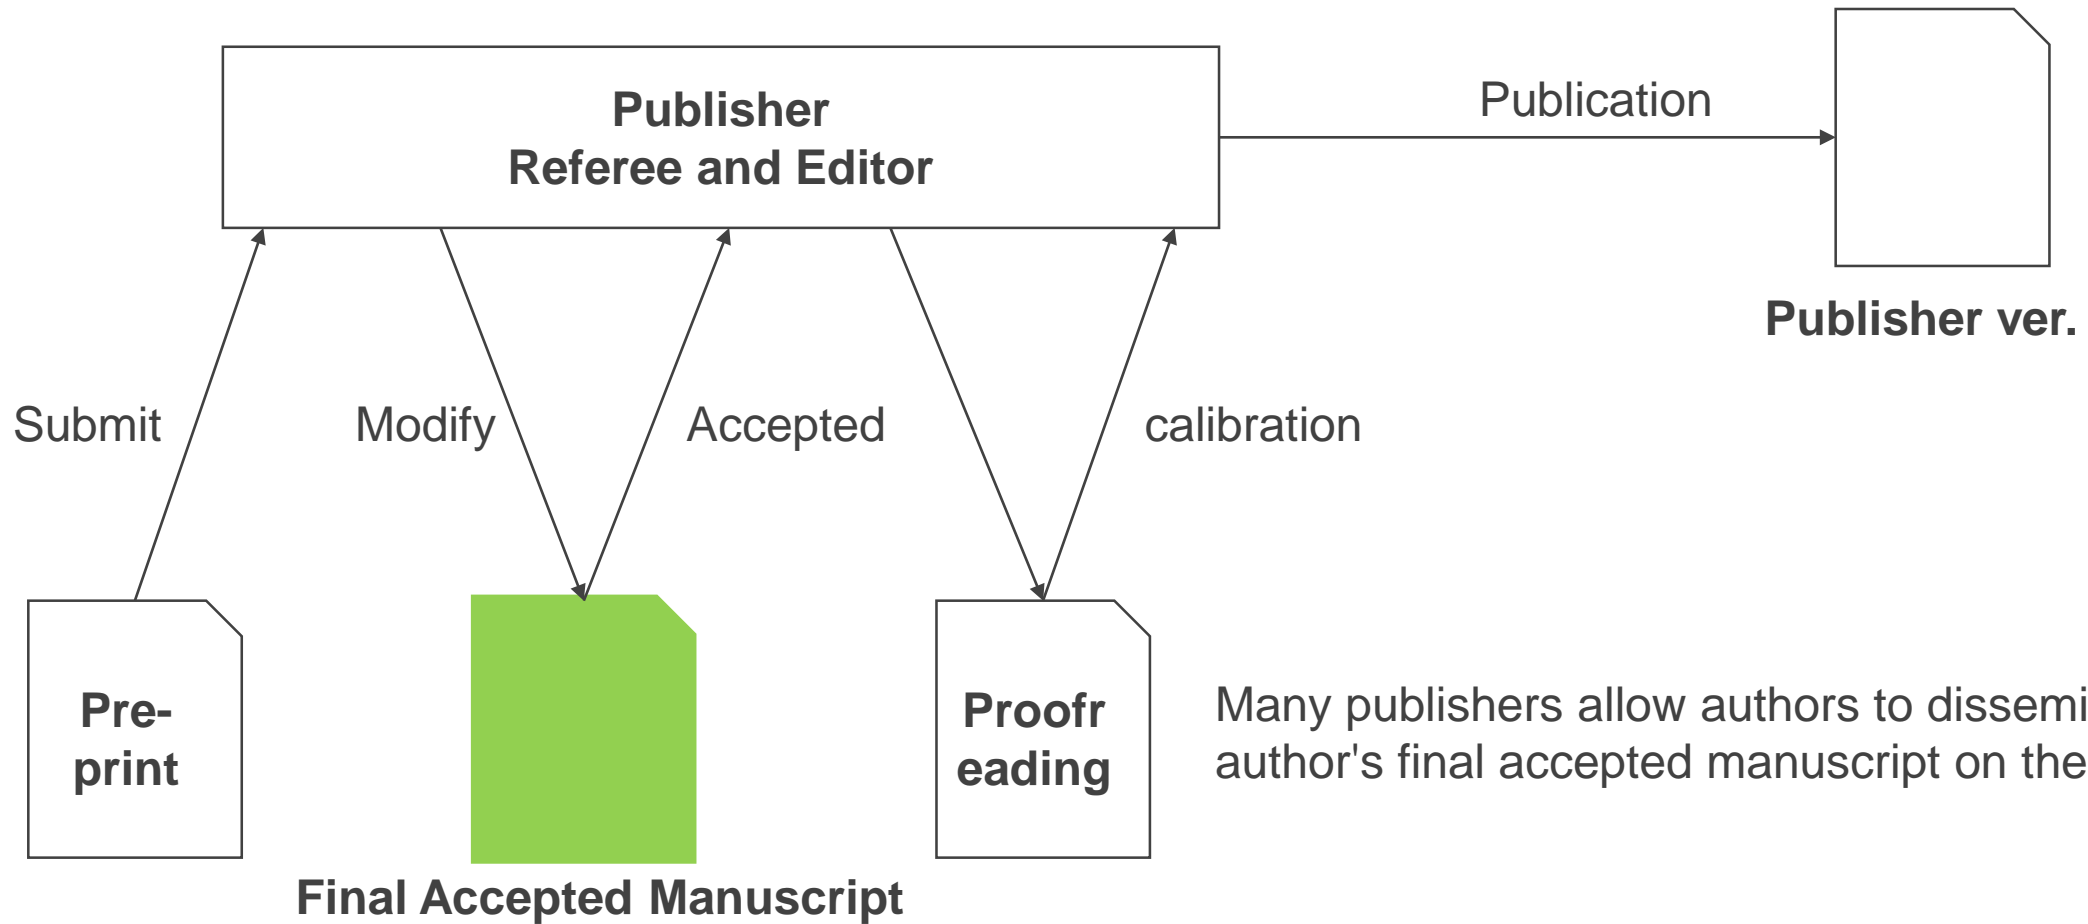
Publisher
Referee and Editor

Publication

Publisher ver.

Submit

Modify

Accepted

calibration

Pre-
print

Proofr
eading

Final Accepted Manuscript

Many publishers allow authors to dissemi
author's final accepted manuscript on the